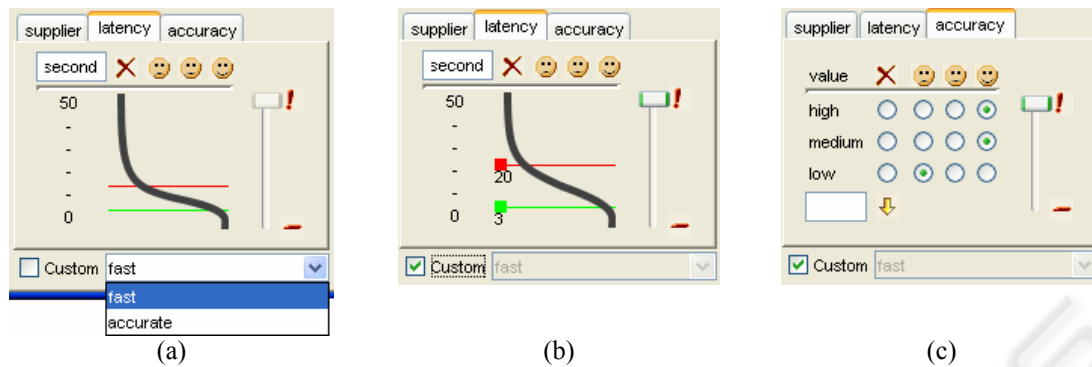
supplier latency accuracy

second

50

-

-

-

-

0

Custom fast

fast

accurate

(a)

supplier latency accuracy

second

50

-

-

-

20

-

0

3

Custom fast

(b)

supplier latency accuracy

value

high

medium

low

Custom fast

(c)